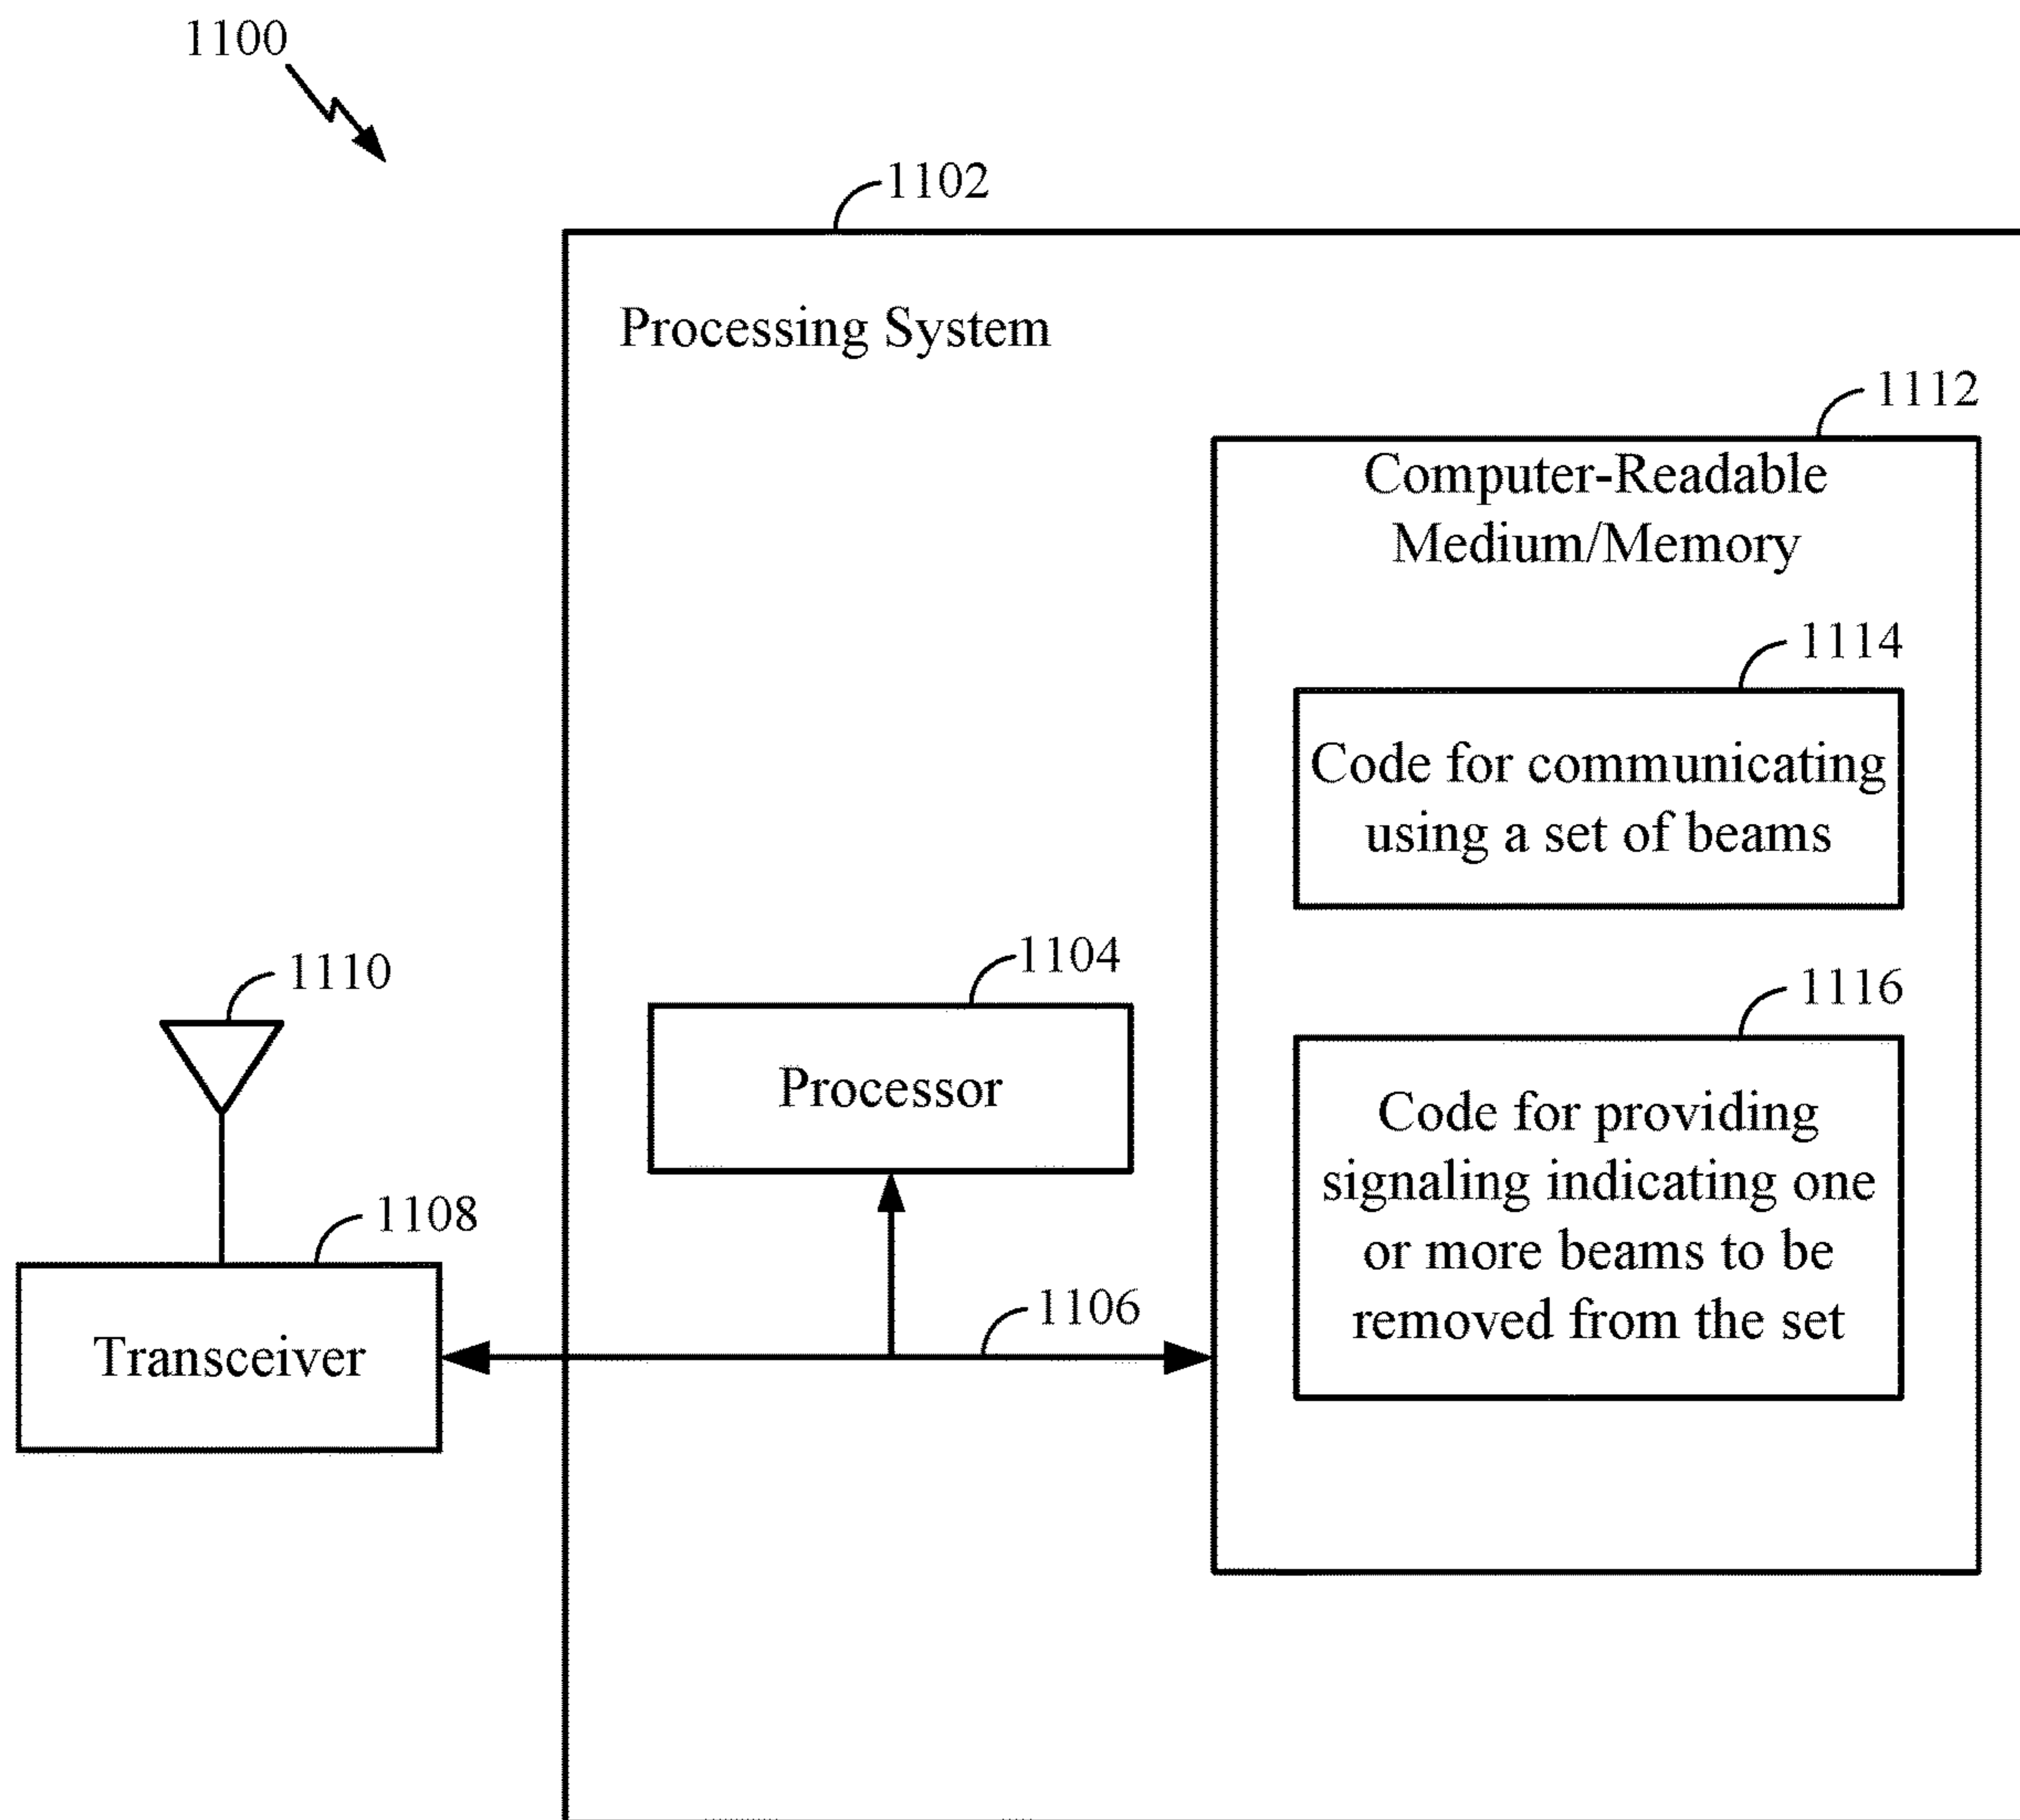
1100

1102

Processing System

1112

Computer-Readable Medium/Memory

1114

Code for communicating using a set of beams

1116

Code for providing signaling indicating one or more beams to be removed from the set

1110

1104

Processor

1108

1106

Transceiver